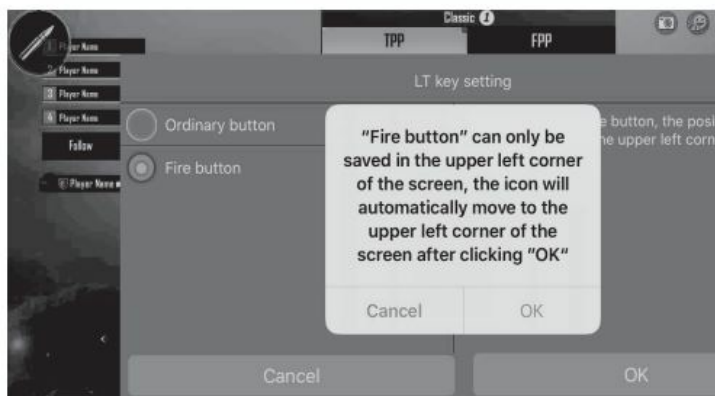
Classic

TPP

FPP

1 Player Name

2 Player Name

3 Player Name

4 Player Name

Follow

Player Name

LT key setting

Ordinary button

Fire button

e button, the posi
e upper left corn

"Fire button" can only be saved in the upper left corner of the screen, the icon will automatically move to the upper left corner of the screen after clicking "OK"

Cancel

OK

Cancel

OK